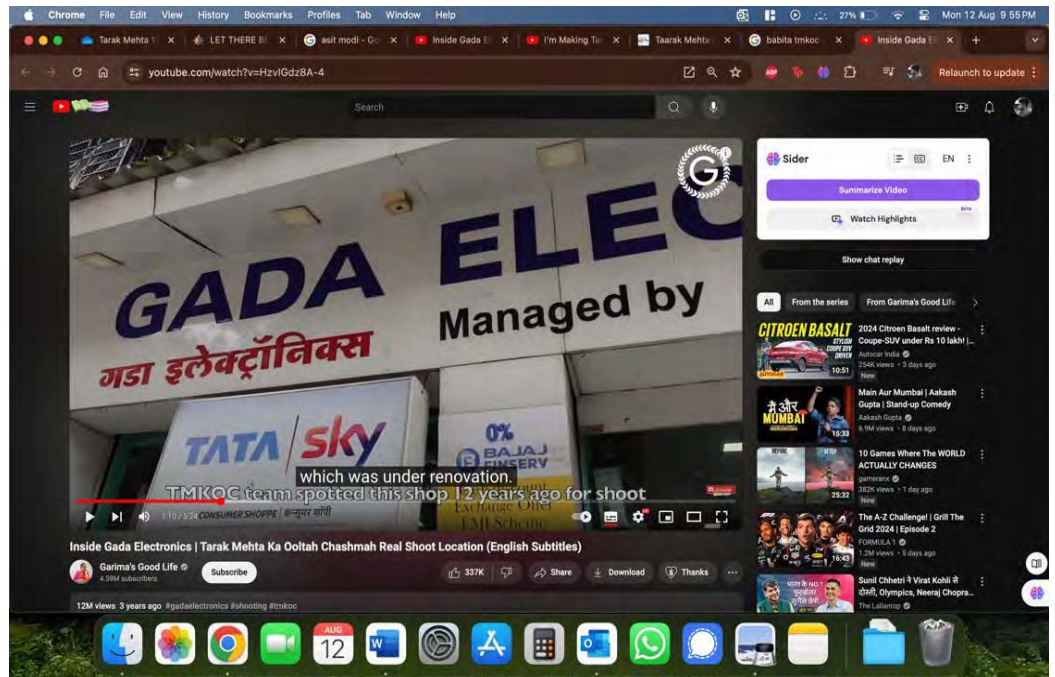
Chrome File Edit View History Bookmarks Profiles Tab Window Help
27% Mon 12 Aug 9 55 PM

Tarak Mehta | LET THERE BE | asit modi - Go | Inside Gada El | I'm Making Ta | Taarak Mehta | babita tmkoc | Inside Gada El

youtube.com/watch?v=HzvIGdz8A-4
Relaunch to update

Search

GADA ELEC
Managed by
गडा इलेक्ट्रॉनिक्स
TATA sky
0% BAJAJ FINSERV
Exchange Offer
EMI Scheme
CONSUMER SHOPPE | कन्ज्यूमर शॉपी

which was under renovation.
TMKOC team spotted this shop 12 years ago for shoot

1:10 / 5:24

Inside Gada Electronics | Tarak Mehta Ka Ooltah Chashmah Real Shoot Location (English Subtitles)
Garima's Good Life
4.59M subscribers
Subscribe
337K
Share
Download
Thanks
12M views 3 years ago #gadaelectronics #shooting #tmkoc

Sider
EN
Summarize Video
Watch Highlights
Show chat replay

All | From the series | From Garima's Good Life

CITROEN BASALT
2024 Citroen Basalt review - Coupe-SUV under Rs 10 lakh! |...
Autocar India
254K views • 3 days ago
New
10:51

मैं और MUMBAI
Main Aur Mumbai | Aakash Gupta | Stand-up Comedy
Aakash Gupta
6.9M views • 8 days ago
15:33

10 Games Where The WORLD ACTUALLY CHANGES
gameranx
382K views • 1 day ago
New
25:32

The A-Z Challenge! | Grill The Grid 2024 | Episode 2
FORMULA 1
1.2M views • 5 days ago
New
16:43

Sunil Chhetri ने Virat Kohli से दोस्ती, Olympics, Neeraj Chopra...
The Lallantop

AUG 12